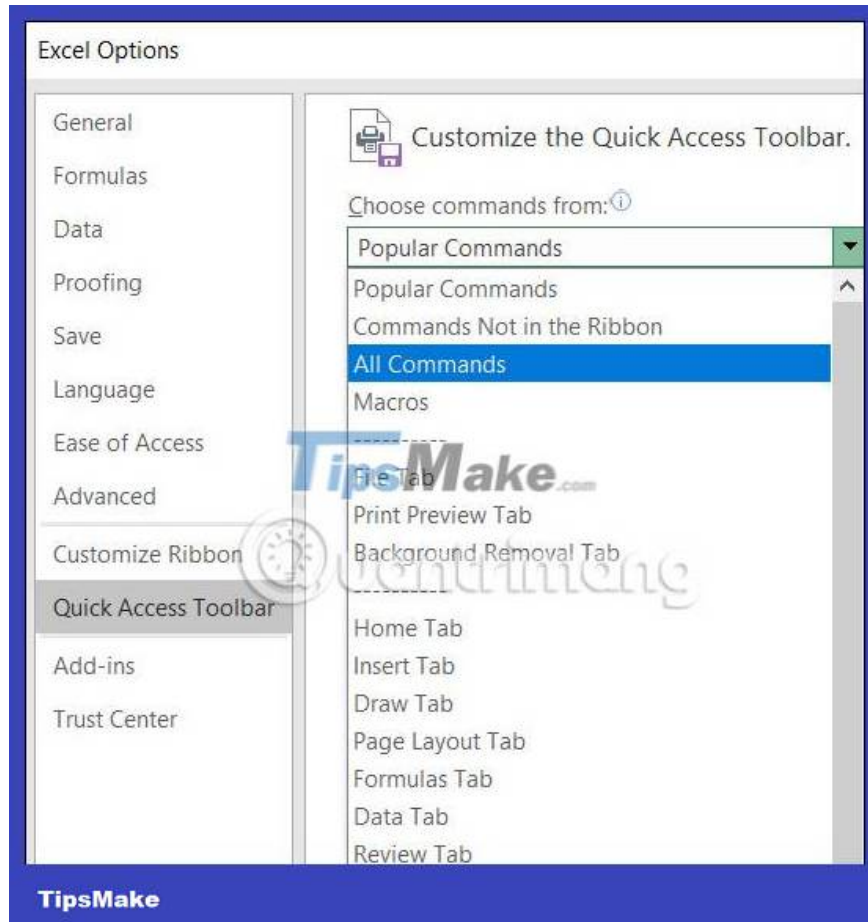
Excel Options

General
Formulas
Data
Proofing
Save
Language
Ease of Access
Advanced
Customize Ribbon
Quick Access Toolbar
Add-ins
Trust Center

Customize the Quick Access Toolbar.

Choose commands from:ⓘ

Popular Commands

Popular Commands
Commands Not in the Ribbon
All Commands
Macros
----------
File Tab
Print Preview Tab
Background Removal Tab
----------
Home Tab
Insert Tab
Draw Tab
Page Layout Tab
Formulas Tab
Data Tab
Review Tab

TipsMake.com

Quantrimang

TipsMake